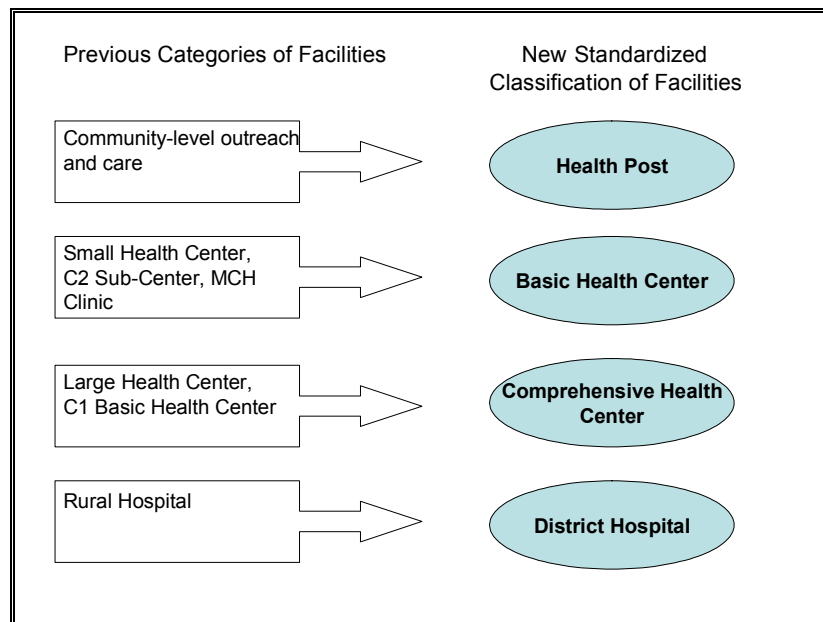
Previous Categories of Facilities

New Standardized Classification of Facilities

Community-level outreach and care

Health Post

Small Health Center, C2 Sub-Center, MCH Clinic

Basic Health Center

Large Health Center, C1 Basic Health Center

Comprehensive Health Center

Rural Hospital

District Hospital